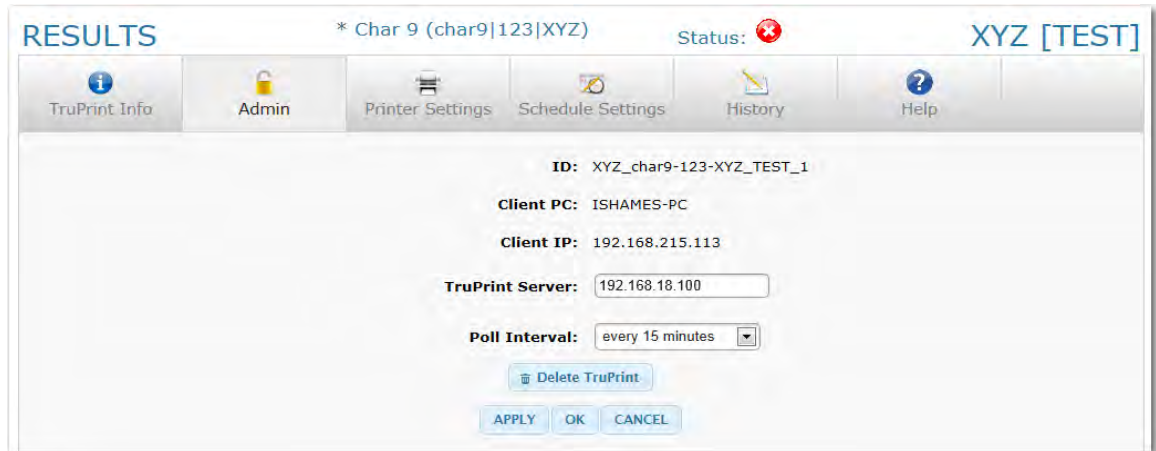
RESULTS * Char 9 (char9|123|XYZ) Status: XYZ [TEST]

TruPrint Info | Admin | Printer Settings | Schedule Settings | History | Help

ID: XYZ_char9-123-XYZ_TEST_1

Client PC: ISHAMES-PC

Client IP: 192.168.215.113

TruPrint Server: 192.168.18.100

Poll Interval: every 15 minutes

Delete TruPrint

APPLY OK CANCEL